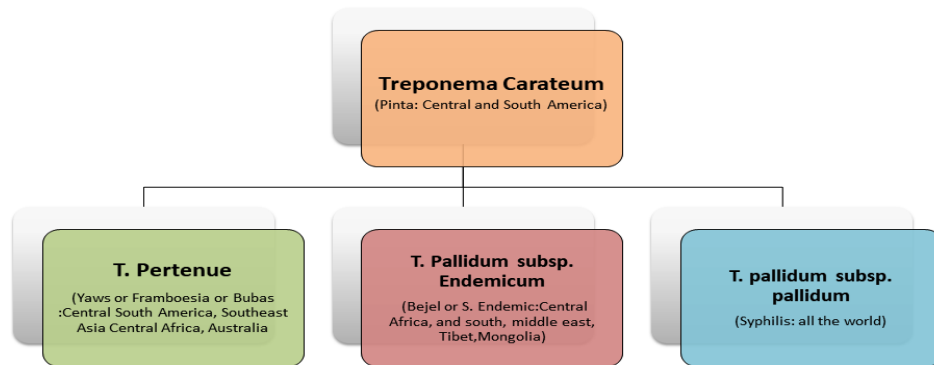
Treponema Carateum
(Pinta: Central and South America)

T. Pertenue
(Yaws or Framboesia or Bubas :Central South America, Southeast Asia Central Africa, Australia

T. Pallidum subsp. Endemicum
(Bejel or S. Endemic:Central Africa, and south, middle east, Tibet,Mongolia)

T. pallidum subsp. pallidum
(Syphilis: all the world)